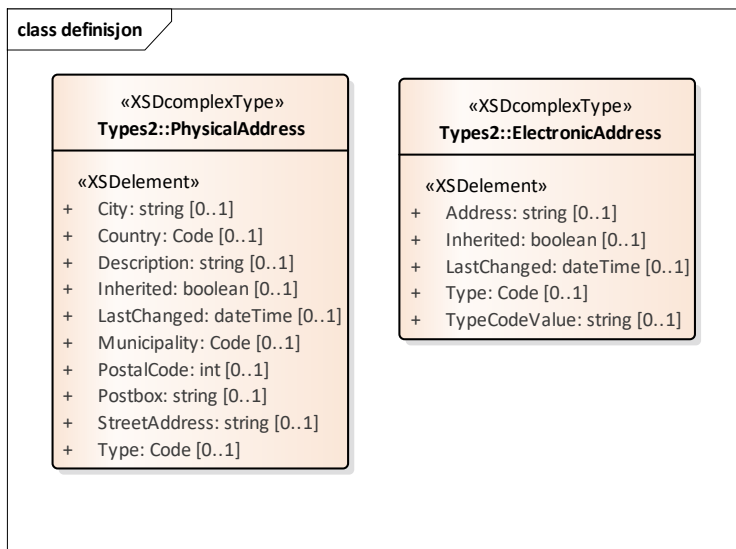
class definisjon

«XSDcomplexType»
Types2::PhysicalAddress

«XSDelement»
+ City: string [0..1]
+ Country: Code [0..1]
+ Description: string [0..1]
+ Inherited: boolean [0..1]
+ LastChanged: dateTime [0..1]
+ Municipality: Code [0..1]
+ PostalCode: int [0..1]
+ Postbox: string [0..1]
+ StreetAddress: string [0..1]
+ Type: Code [0..1]

«XSDcomplexType»
Types2::ElectronicAddress

«XSDelement»
+ Address: string [0..1]
+ Inherited: boolean [0..1]
+ LastChanged: dateTime [0..1]
+ Type: Code [0..1]
+ TypeCodeValue: string [0..1]